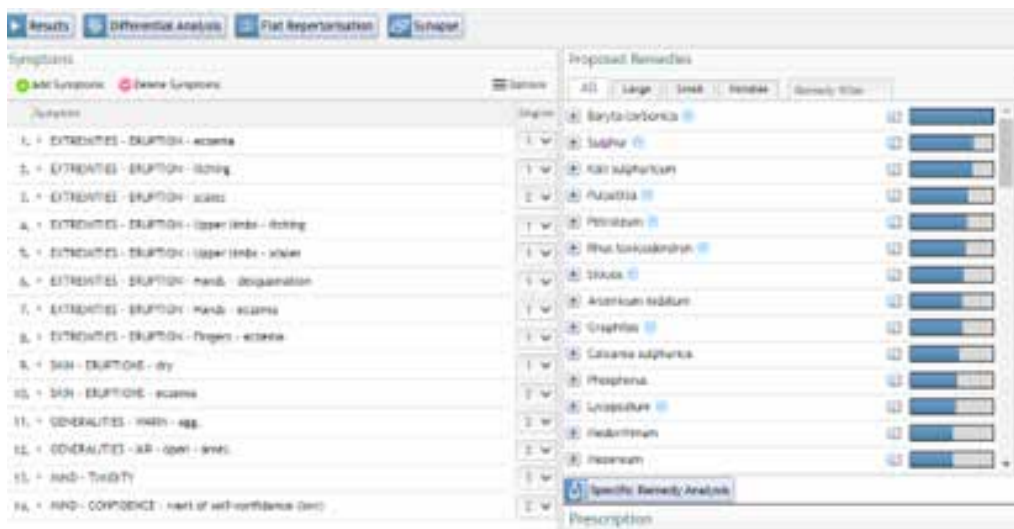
Results | Differential Analysis | Flat Repertorisation | Synapse

Symptoms
Add Symptoms | Delete Symptoms | Options

| Symptom | Degree |
|---|---|
| 1. • EXTREMITIES - ERUPTION - eczema | 1 |
| 2. • EXTREMITIES - ERUPTION - itching | 1 |
| 3. • EXTREMITIES - ERUPTION - scales | 2 |
| 4. • EXTREMITIES - ERUPTION - Upper limbs - itching | 1 |
| 5. • EXTREMITIES - ERUPTION - Upper limbs - scales | 1 |
| 6. • EXTREMITIES - ERUPTION - Hands - desquamation | 1 |
| 7. • EXTREMITIES - ERUPTION - Hands - eczema | 1 |
| 8. • EXTREMITIES - ERUPTION - Fingers - eczema | 1 |
| 9. • SKIN - ERUPTIONS - dry | 1 |
| 10. • SKIN - ERUPTIONS - eczema | 2 |
| 11. • GENERALITIES - WARM - agg. | 2 |
| 12. • GENERALITIES - AIR - open - amel. | 2 |
| 13. • MIND - TIMIDITY | 1 |
| 14. • MIND - CONFIDENCE - want of self-confidence (env) | 2 |

Proposed Remedies
All | Large | Small | Remedies | Remedy filter

Baryta carbonica
Sulphur
Kali sulphuricum
Pulsatilla
Petroleum
Rhus toxicodendron
Silicea
Arsenicum iodatum
Graphites
Calcarea sulphurica
Phosphorus
Lycopodium
Medorrhinum
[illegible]

Specific Remedy Analysis

Prescription